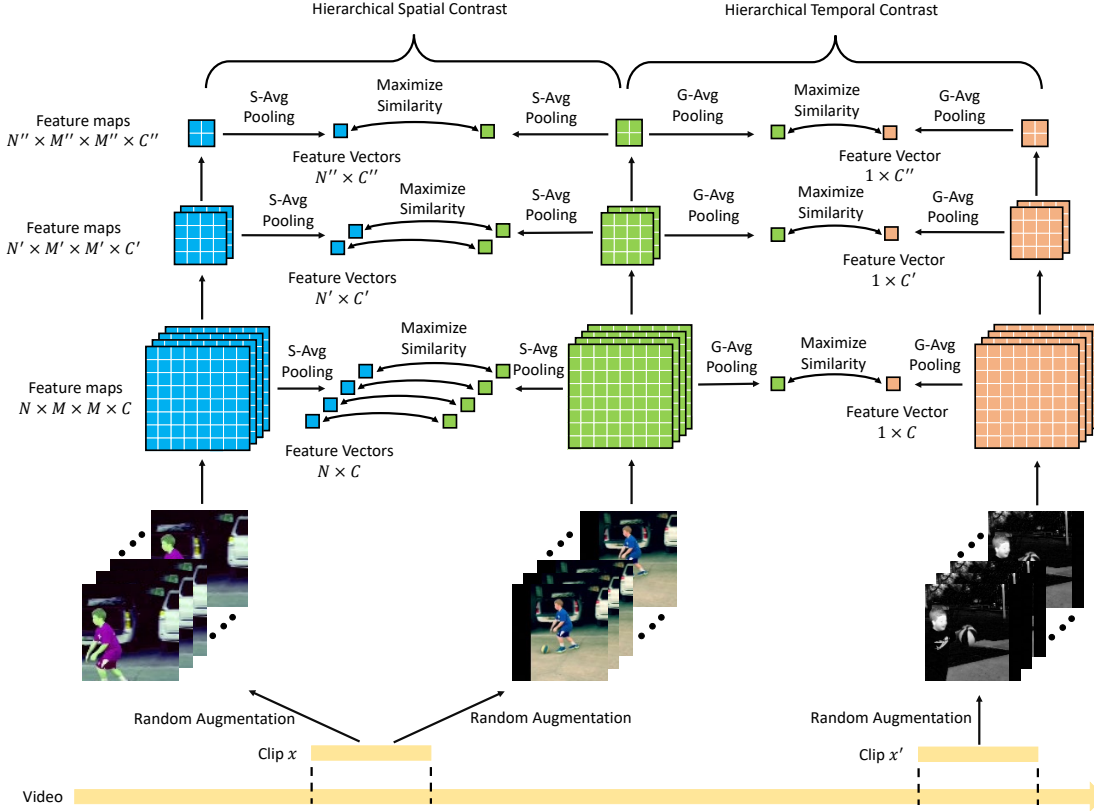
Hierarchical Spatial Contrast

Hierarchical Temporal Contrast

Feature maps $N'' \times M'' \times M'' \times C''$

S-Avg Pooling

Maximize Similarity

S-Avg Pooling

G-Avg Pooling

Maximize Similarity

G-Avg Pooling

Feature Vectors $N'' \times C''$

Feature Vector $1 \times C''$

Feature maps $N' \times M' \times M' \times C'$

S-Avg Pooling

Maximize Similarity

S-Avg Pooling

G-Avg Pooling

Maximize Similarity

G-Avg Pooling

Feature Vectors $N' \times C'$

Feature Vector $1 \times C'$

Feature maps $N \times M \times M \times C$

S-Avg Pooling

Maximize Similarity

S-Avg Pooling

G-Avg Pooling

Maximize Similarity

G-Avg Pooling

Feature Vectors $N \times C$

Feature Vector $1 \times C$

Random Augmentation

Random Augmentation

Random Augmentation

Clip $x$

Clip $x'$

Video